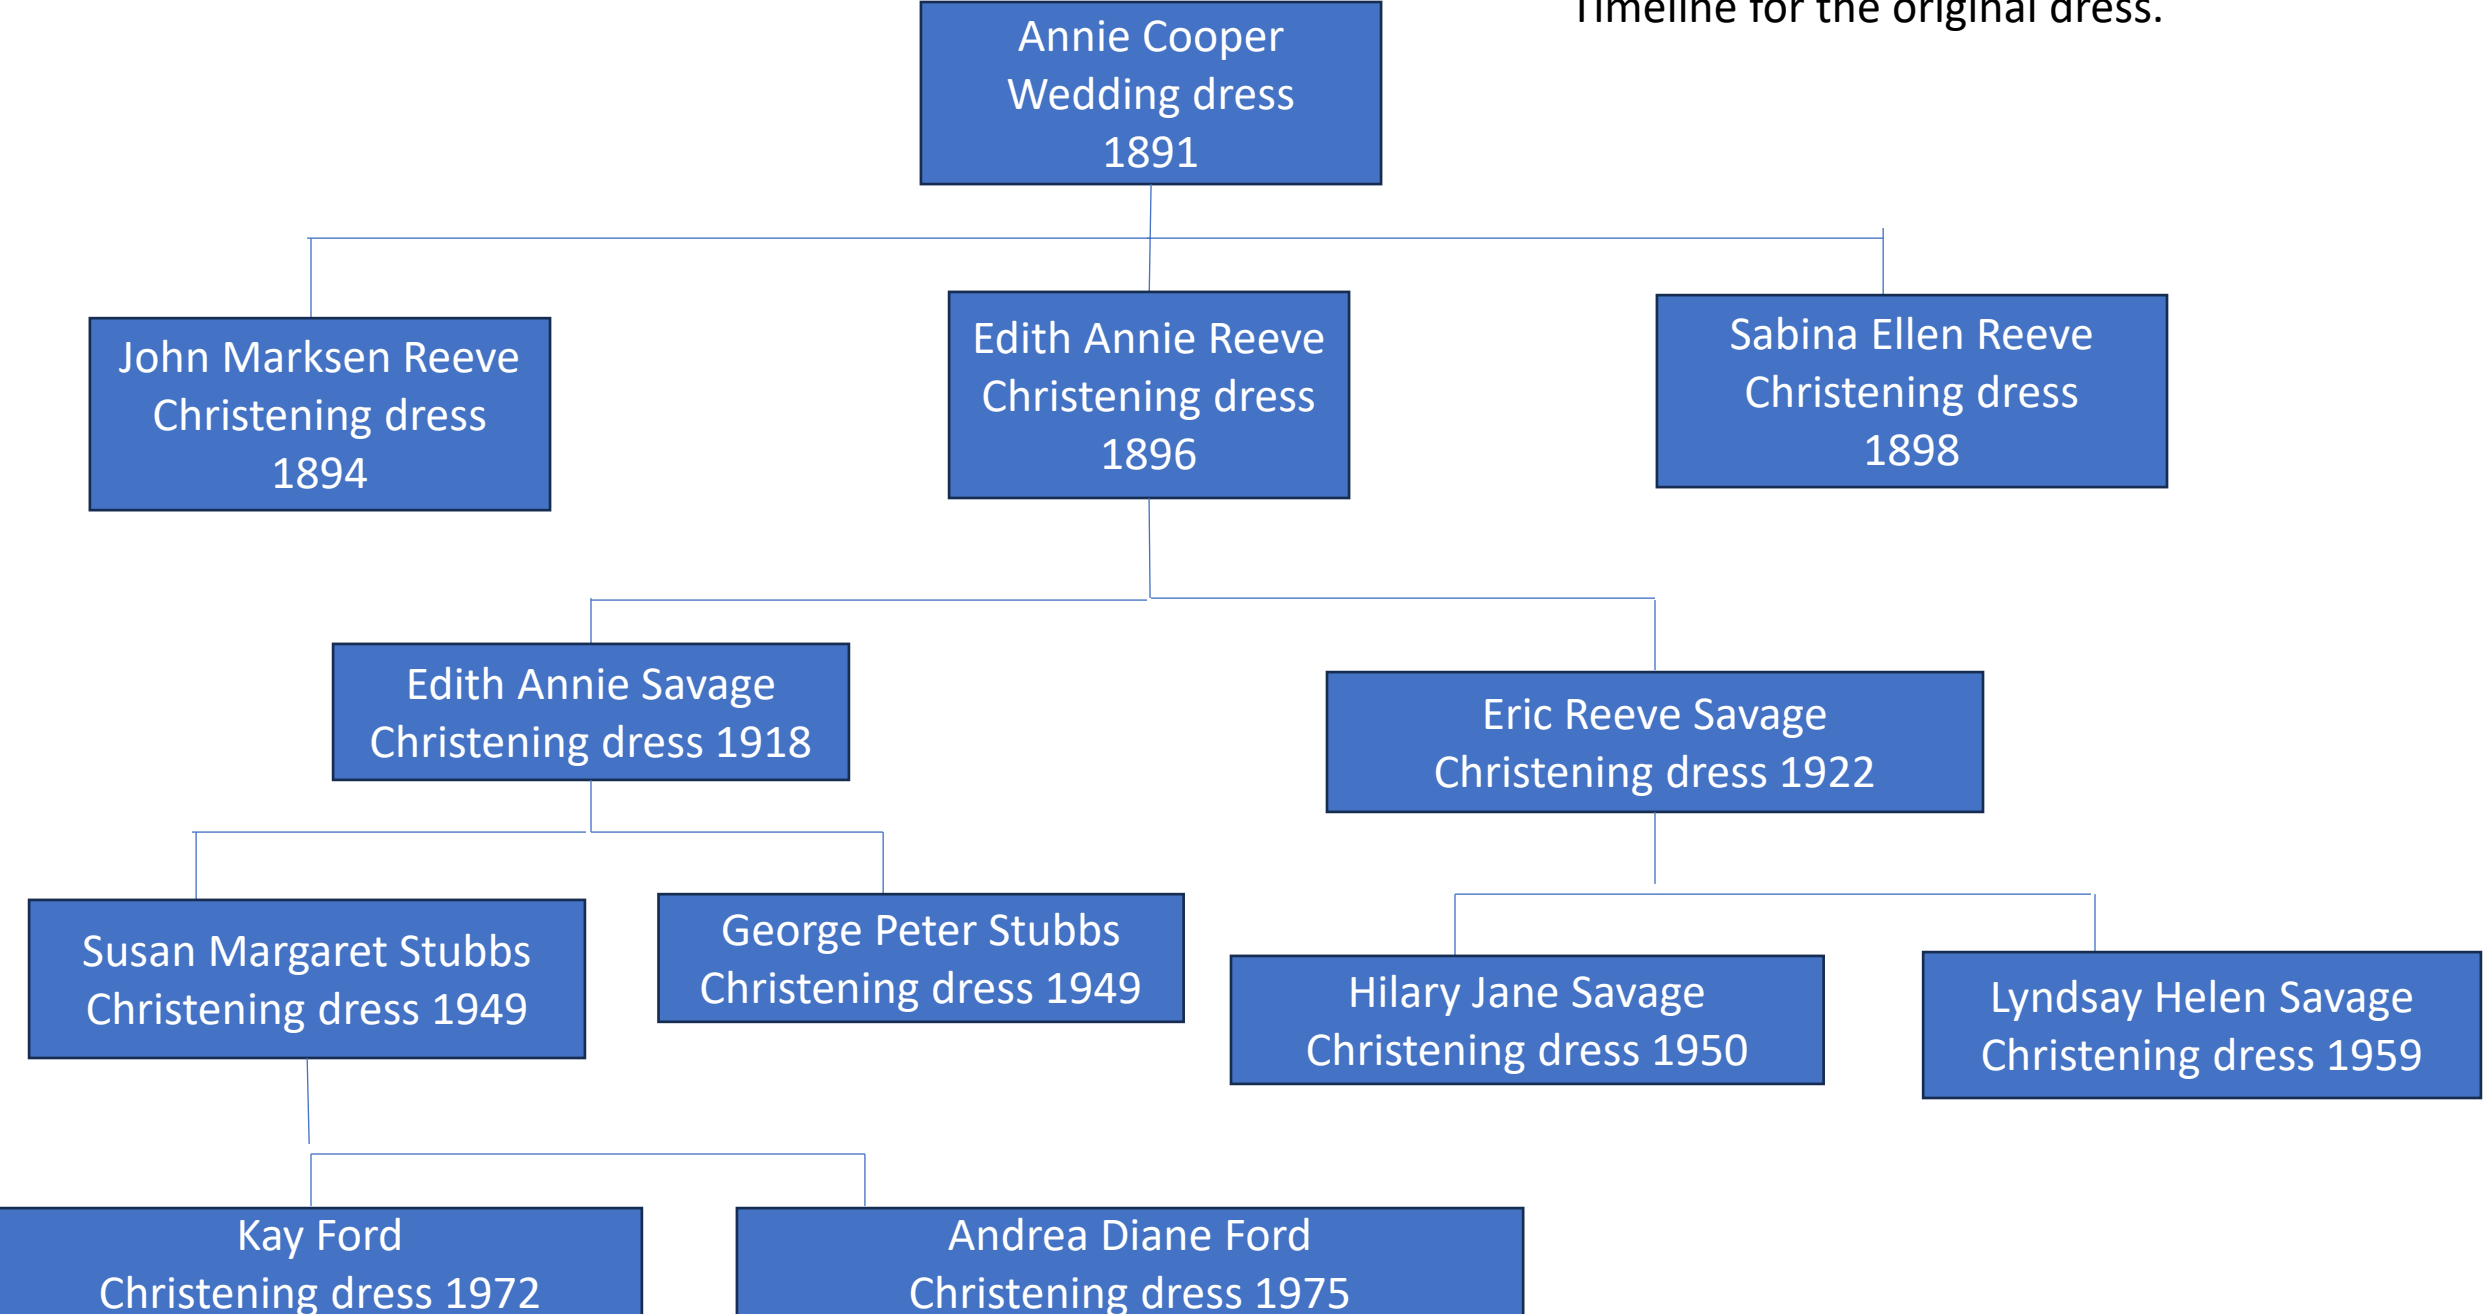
Timeline for the original dress.

Annie Cooper
Wedding dress
1891

John Marksen Reeve
Christening dress
1894

Edith Annie Reeve
Christening dress
1896

Sabina Ellen Reeve
Christening dress
1898

Edith Annie Savage
Christening dress 1918

Eric Reeve Savage
Christening dress 1922

Susan Margaret Stubbs
Christening dress 1949

George Peter Stubbs
Christening dress 1949

Hilary Jane Savage
Christening dress 1950

Lyndsay Helen Savage
Christening dress 1959

Kay Ford
Christening dress 1972

Andrea Diane Ford
Christening dress 1975